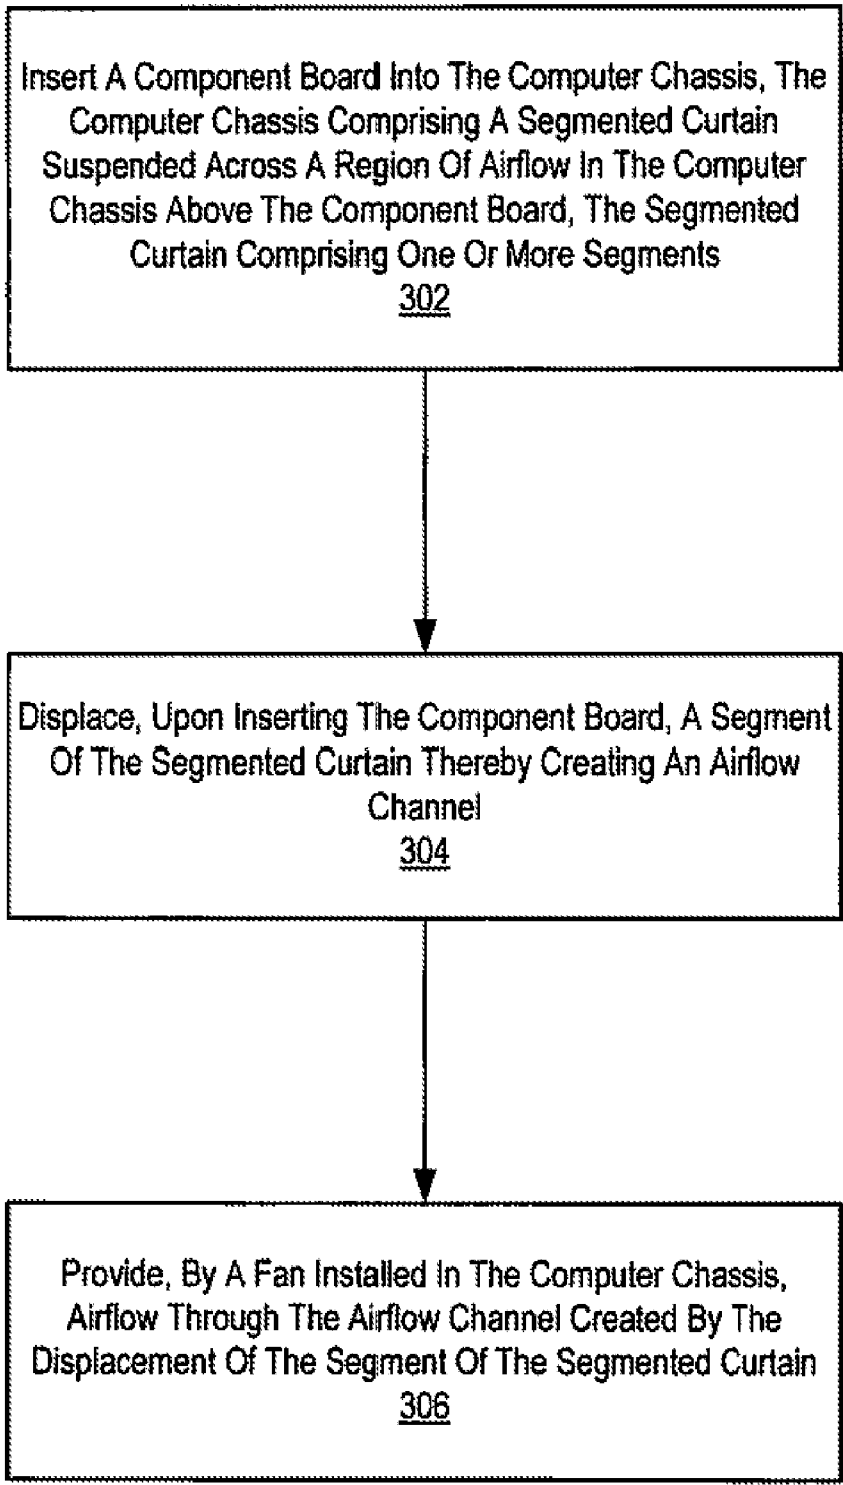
Insert A Component Board Into The Computer Chassis, The Computer Chassis Comprising A Segmented Curtain Suspended Across A Region Of Airflow In The Computer Chassis Above The Component Board, The Segmented Curtain Comprising One Or More Segments
302

Displace, Upon Inserting The Component Board, A Segment Of The Segmented Curtain Thereby Creating An Airflow Channel
304

Provide, By A Fan Installed In The Computer Chassis, Airflow Through The Airflow Channel Created By The Displacement Of The Segment Of The Segmented Curtain
306